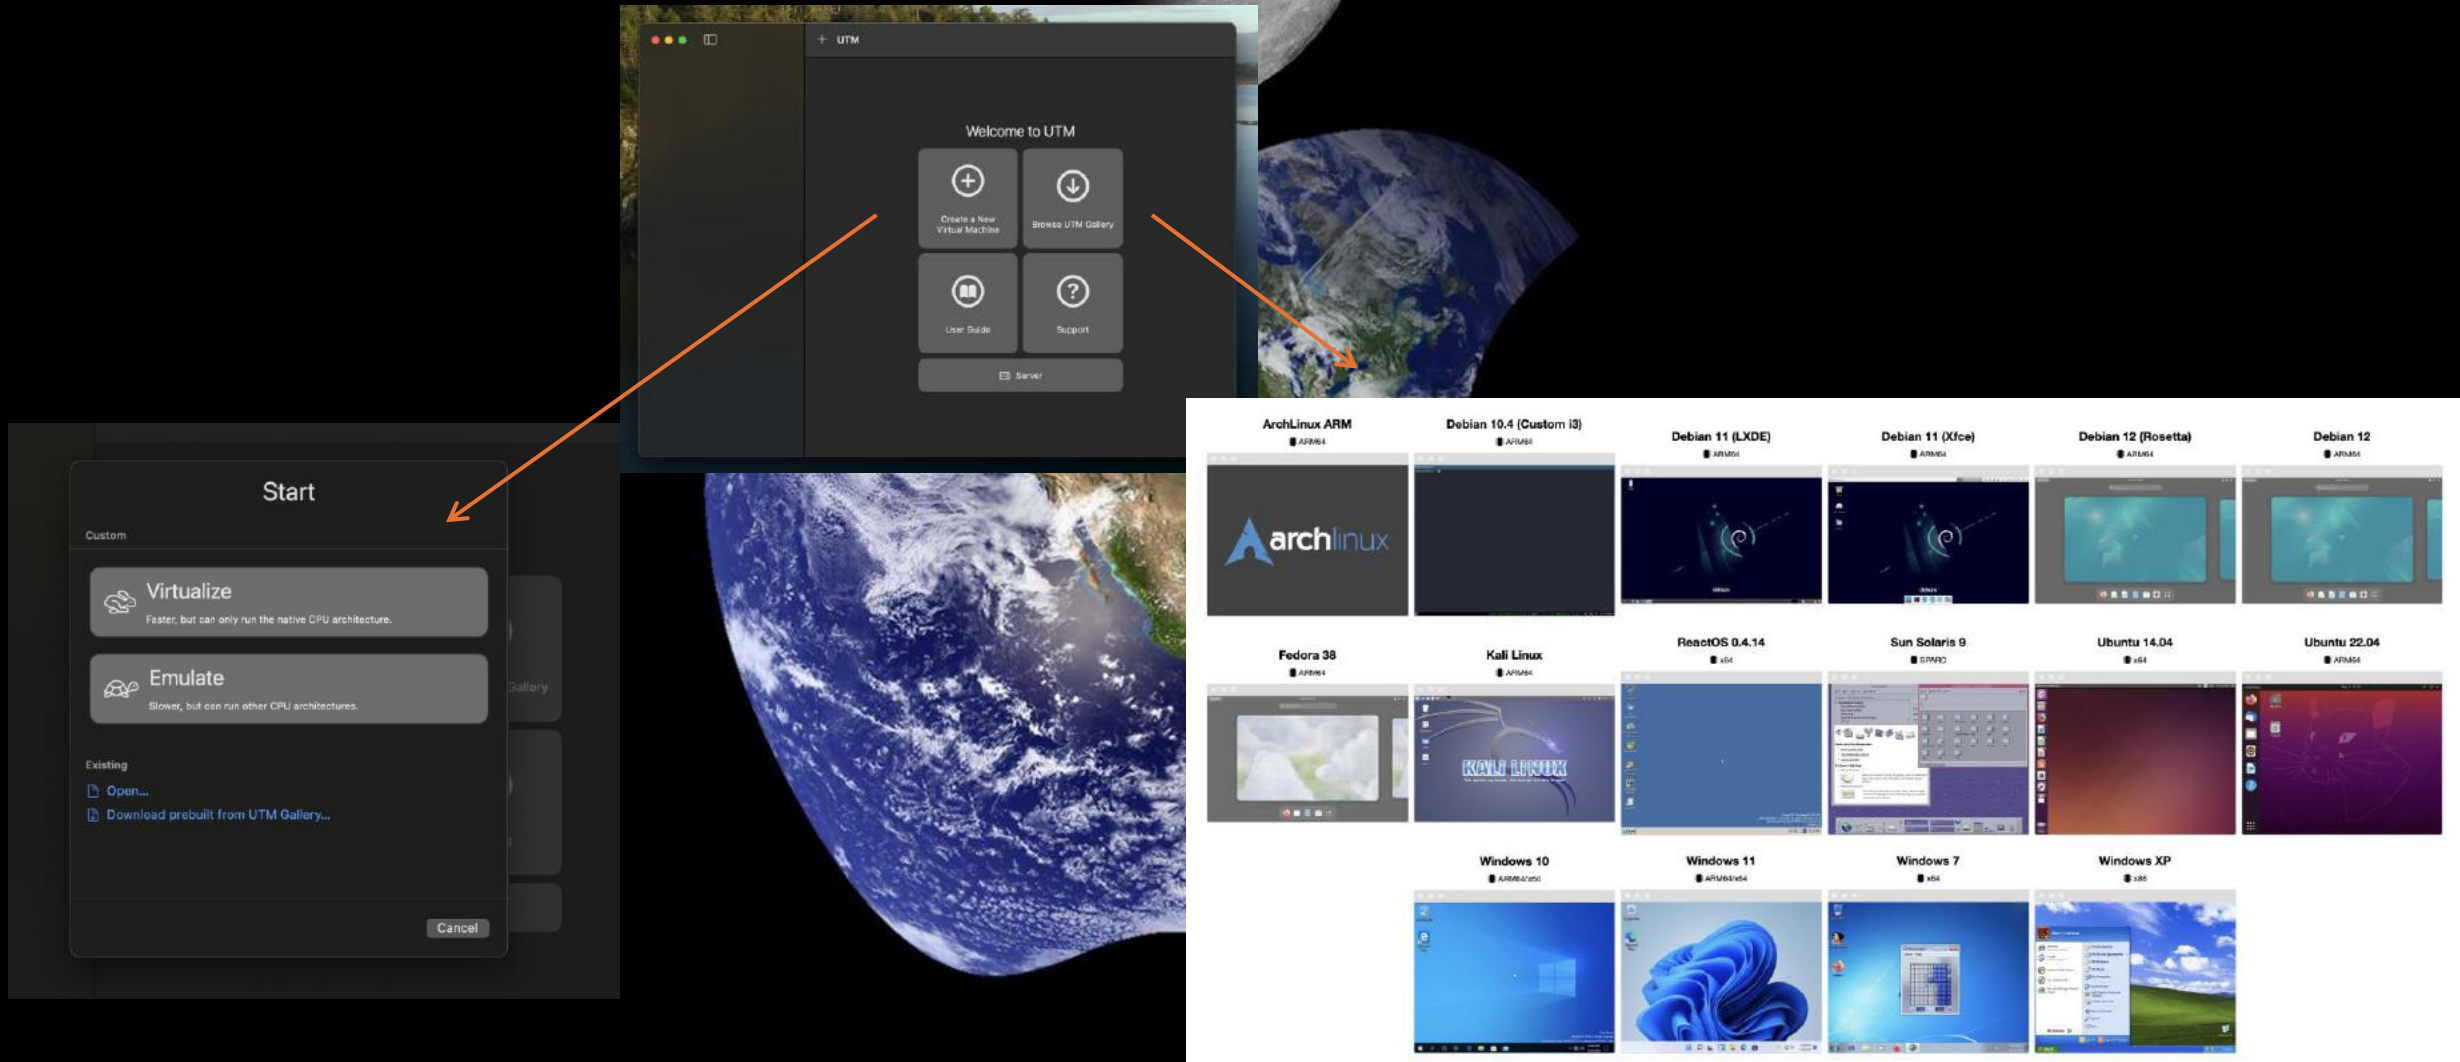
UTM

Welcome to UTM

Create a New Virtual Machine

Browse UTM Gallery

User Guide

Support

Server

Start

Custom

Virtualize
Faster, but can only run the native CPU architecture.

Emulate
Slower, but can run other CPU architectures.

Existing

Open...

Download prebuilt from UTM Gallery...

Cancel

Gallery

ArchLinux ARM
ARM64

archlinux

Debian 10.4 (Custom i3)
ARM64

Debian 11 (LXDE)
ARM64

Debian 11 (Xfce)
ARM64

Debian 12 (Rosetta)
ARM64

Debian 12
ARM64

Fedora 38
ARM64

Kali Linux
ARM64

KALI LINUX

ReactOS 0.4.14
x64

Sun Solaris 9
SPARC

Ubuntu 14.04
x64

Ubuntu 22.04
ARM64

Windows 10
ARM64/x64

Windows 11
ARM64/x64

Windows 7
x64

Windows XP
x86